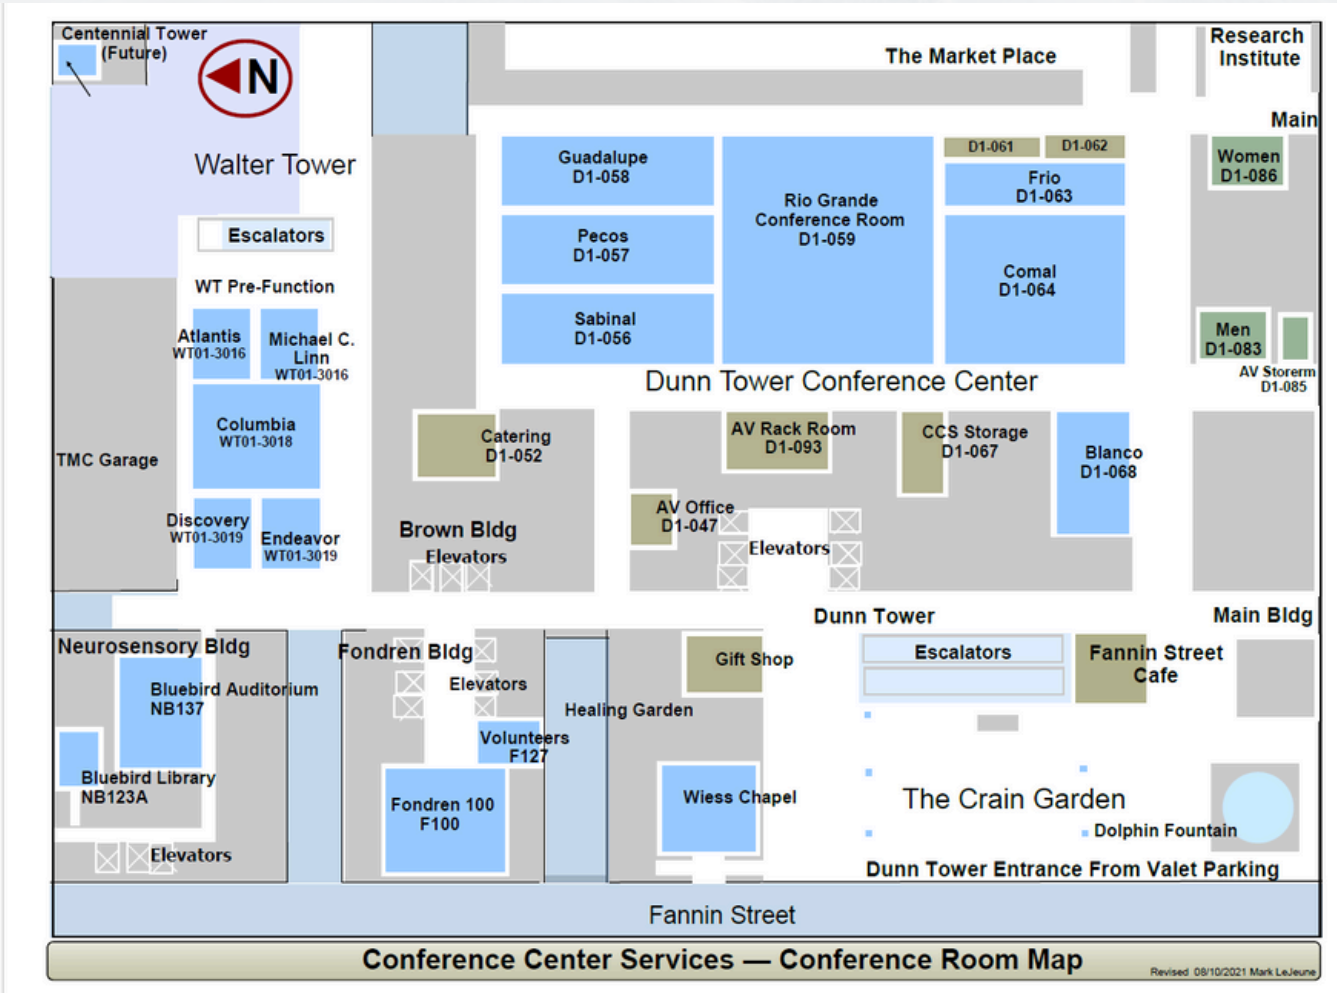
Centennial Tower (Future)

N

Walter Tower

The Market Place

Research Institute

Main

Guadalupe D1-058

Rio Grande Conference Room D1-059

D1-061

D1-062

Frio D1-063

Women D1-086

Escalators

Pecos D1-057

Comal D1-064

WT Pre-Function

Sabinal D1-056

Men D1-083

Atlantis WT01-3016

Michael C. Linn WT01-3016

AV Storerm D1-085

Dunn Tower Conference Center

Columbia WT01-3018

Catering D1-052

AV Rack Room D1-093

CCS Storage D1-067

Blanco D1-068

TMC Garage

Discovery WT01-3019

Endeavor WT01-3019

Brown Bldg

Elevators

AV Office D1-047

Elevators

Dunn Tower

Main Bldg

Neurosensory Bldg

Fondren Bldg

Gift Shop

Escalators

Fannin Street Cafe

Bluebird Auditorium NB137

Elevators

Healing Garden

Volunteers F127

Bluebird Library NB123A

Fondren 100 F100

Wiess Chapel

The Crain Garden

Dolphin Fountain

Elevators

Dunn Tower Entrance From Valet Parking

Fannin Street

Conference Center Services — Conference Room Map

Revised 08/10/2021 Mark LeJeune